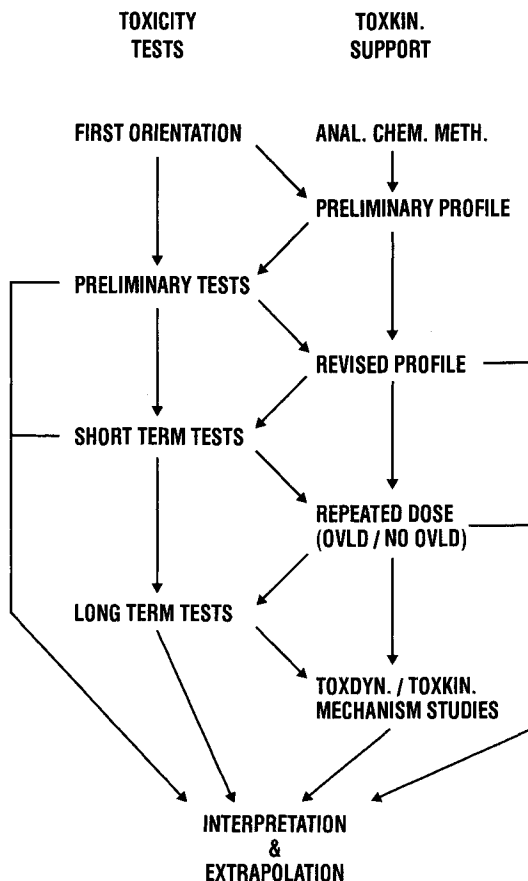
TOXICITY TESTS

TOXKIN. SUPPORT

FIRST ORIENTATION

ANAL. CHEM. METH.

PRELIMINARY PROFILE

PRELIMINARY TESTS

REVISED PROFILE

SHORT TERM TESTS

REPEATED DOSE (OVLD / NO OVLD)

LONG TERM TESTS

TOXDYN. / TOXKIN. MECHANISM STUDIES

INTERPRETATION & EXTRAPOLATION